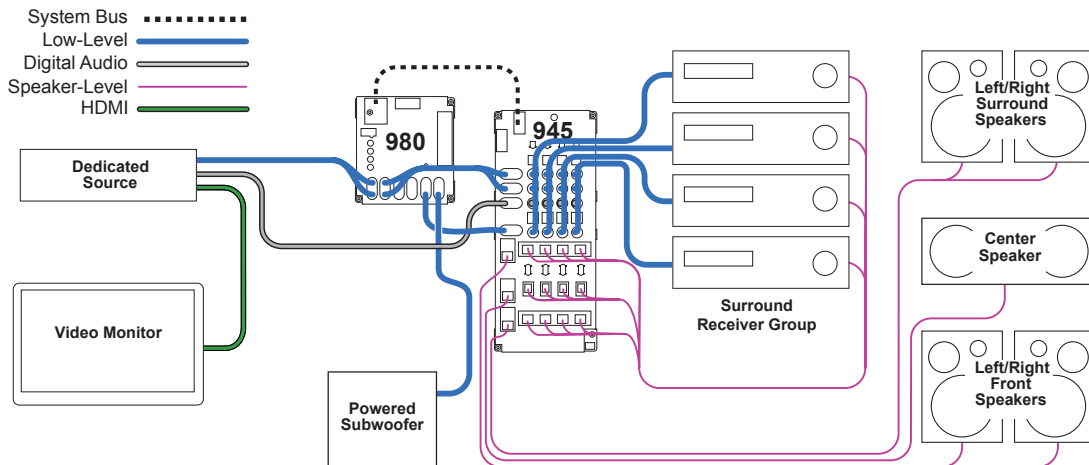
System Bus
Low-Level
Digital Audio
Speaker-Level
HDMI

Dedicated Source

Video Monitor

980

945

Powered Subwoofer

Surround Receiver Group

Left/Right Surround Speakers

Center Speaker

Left/Right Front Speakers